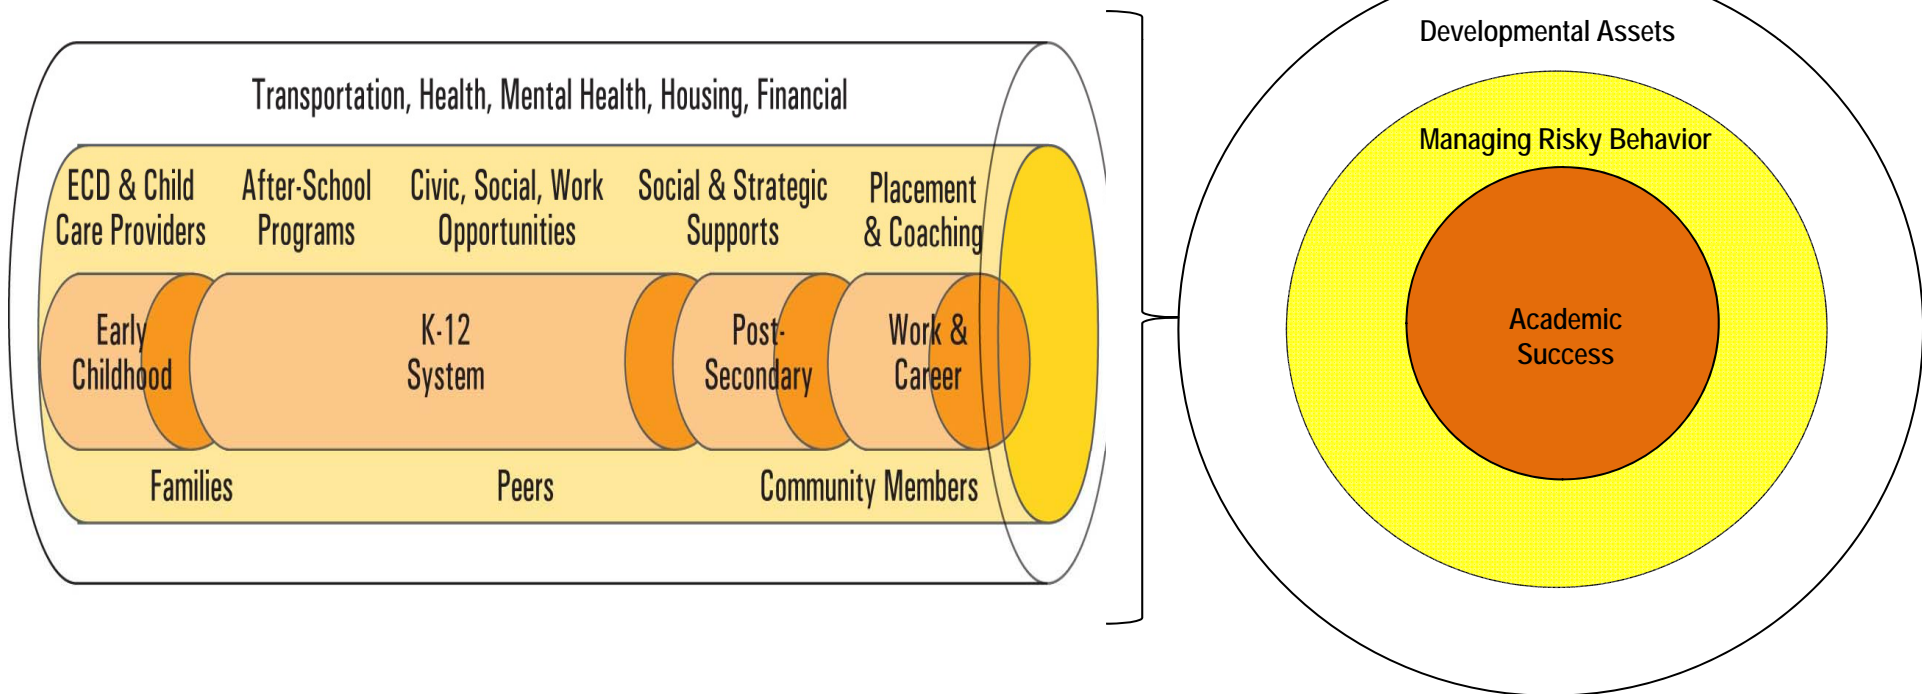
Transportation, Health, Mental Health, Housing, Financial

ECD & Child Care Providers

After-School Programs

Civic, Social, Work Opportunities

Social & Strategic Supports

Placement & Coaching

Early Childhood

K-12 System

Post-Secondary

Work & Career

Families

Peers

Community Members

Developmental Assets

Managing Risky Behavior

Academic Success